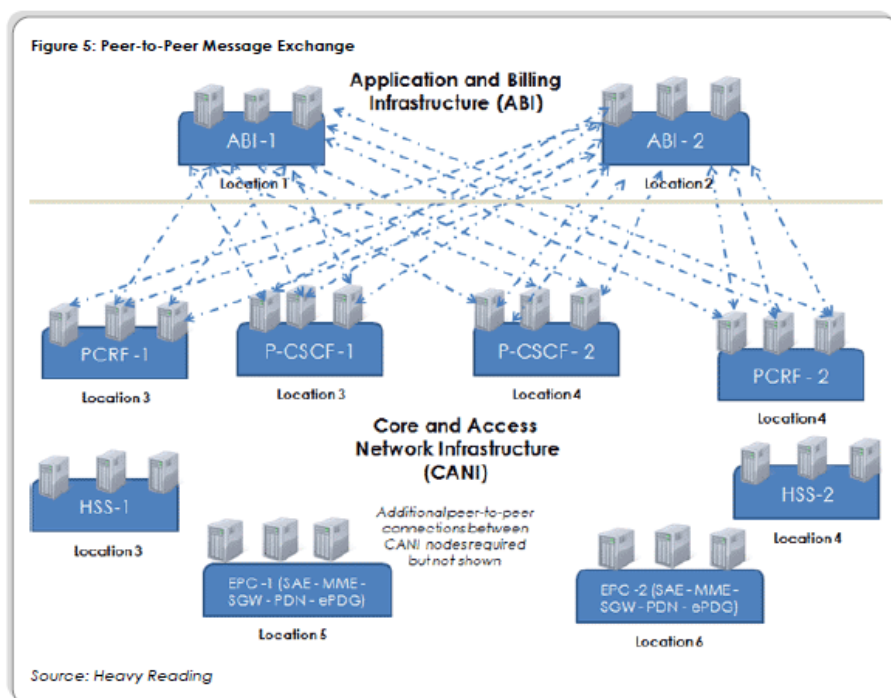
Figure 5: Peer-to-Peer Message Exchange

Application and Billing Infrastructure (ABI)

ABI-1

Location 1

ABI - 2

Location 2

PCRF - 1

Location 3

P-CSCF - 1

Location 3

P-CSCF - 2

Location 4

PCRF - 2

Location 4

Core and Access Network Infrastructure (CANI)

HSS-1

Location 3

Additional peer-to-peer connections between CANI nodes required but not shown

HSS-2

Location 4

EPC -1 (SAE - MME - SGW - PDN - ePDG)

Location 5

EPC -2 (SAE - MME - SGW - PDN - ePDG)

Location 6

Source: Heavy Reading